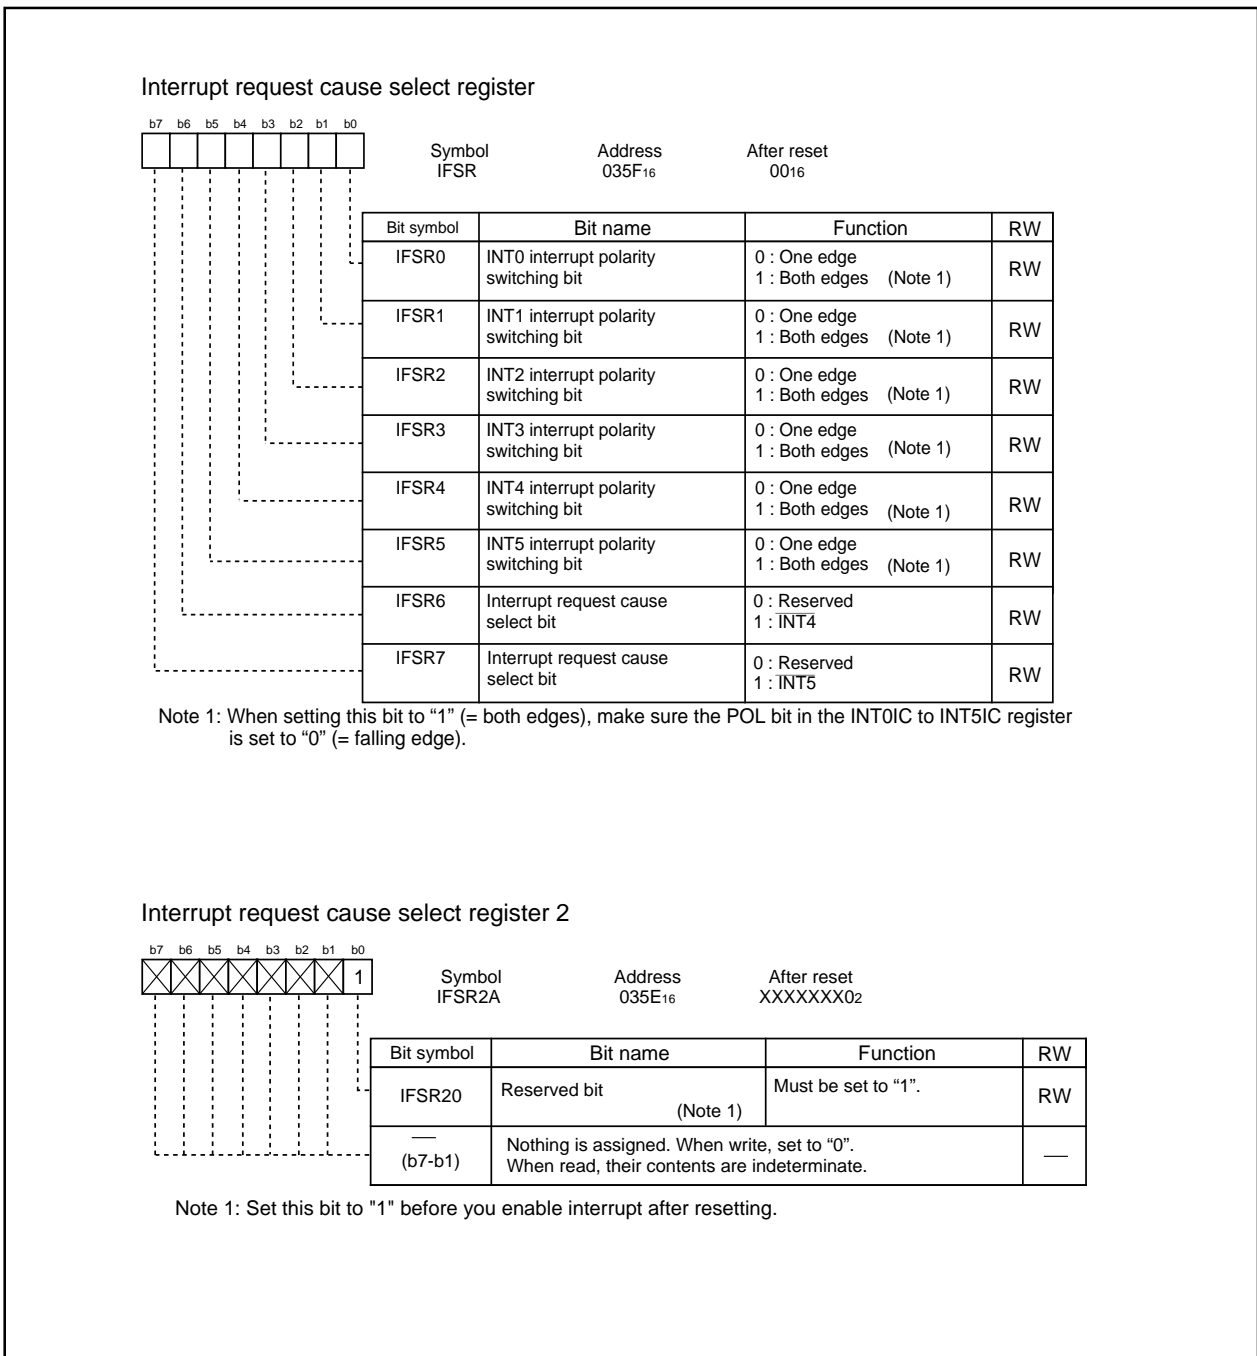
Interrupt request cause select register

b7 b6 b5 b4 b3 b2 b1 b0

Symbol IFSR | Address $035F_{16}$ | After reset $00_{16}$

| Bit symbol | Bit name | Function | RW |
|---|---|---|---|
| IFSR0 | INT0 interrupt polarity switching bit | 0 : One edge 1 : Both edges (Note 1) | RW |
| IFSR1 | INT1 interrupt polarity switching bit | 0 : One edge 1 : Both edges (Note 1) | RW |
| IFSR2 | INT2 interrupt polarity switching bit | 0 : One edge 1 : Both edges (Note 1) | RW |
| IFSR3 | INT3 interrupt polarity switching bit | 0 : One edge 1 : Both edges (Note 1) | RW |
| IFSR4 | INT4 interrupt polarity switching bit | 0 : One edge 1 : Both edges (Note 1) | RW |
| IFSR5 | INT5 interrupt polarity switching bit | 0 : One edge 1 : Both edges (Note 1) | RW |
| IFSR6 | Interrupt request cause select bit | 0 : Reserved 1 : $\overline{INT4}$ | RW |
| IFSR7 | Interrupt request cause select bit | 0 : Reserved 1 : $\overline{INT5}$ | RW |

Note 1: When setting this bit to "1" (= both edges), make sure the POL bit in the INT0IC to INT5IC register is set to "0" (= falling edge).

Interrupt request cause select register 2

b7 b6 b5 b4 b3 b2 b1 b0
1

Symbol IFSR2A | Address $035E_{16}$ | After reset $XXXXXXX0_2$

| Bit symbol | Bit name | Function | RW |
|---|---|---|---|
| IFSR20 | Reserved bit (Note 1) | Must be set to "1". | RW |
| — (b7-b1) | Nothing is assigned. When write, set to "0". When read, their contents are indeterminate. | | — |

Note 1: Set this bit to "1" before you enable interrupt after resetting.